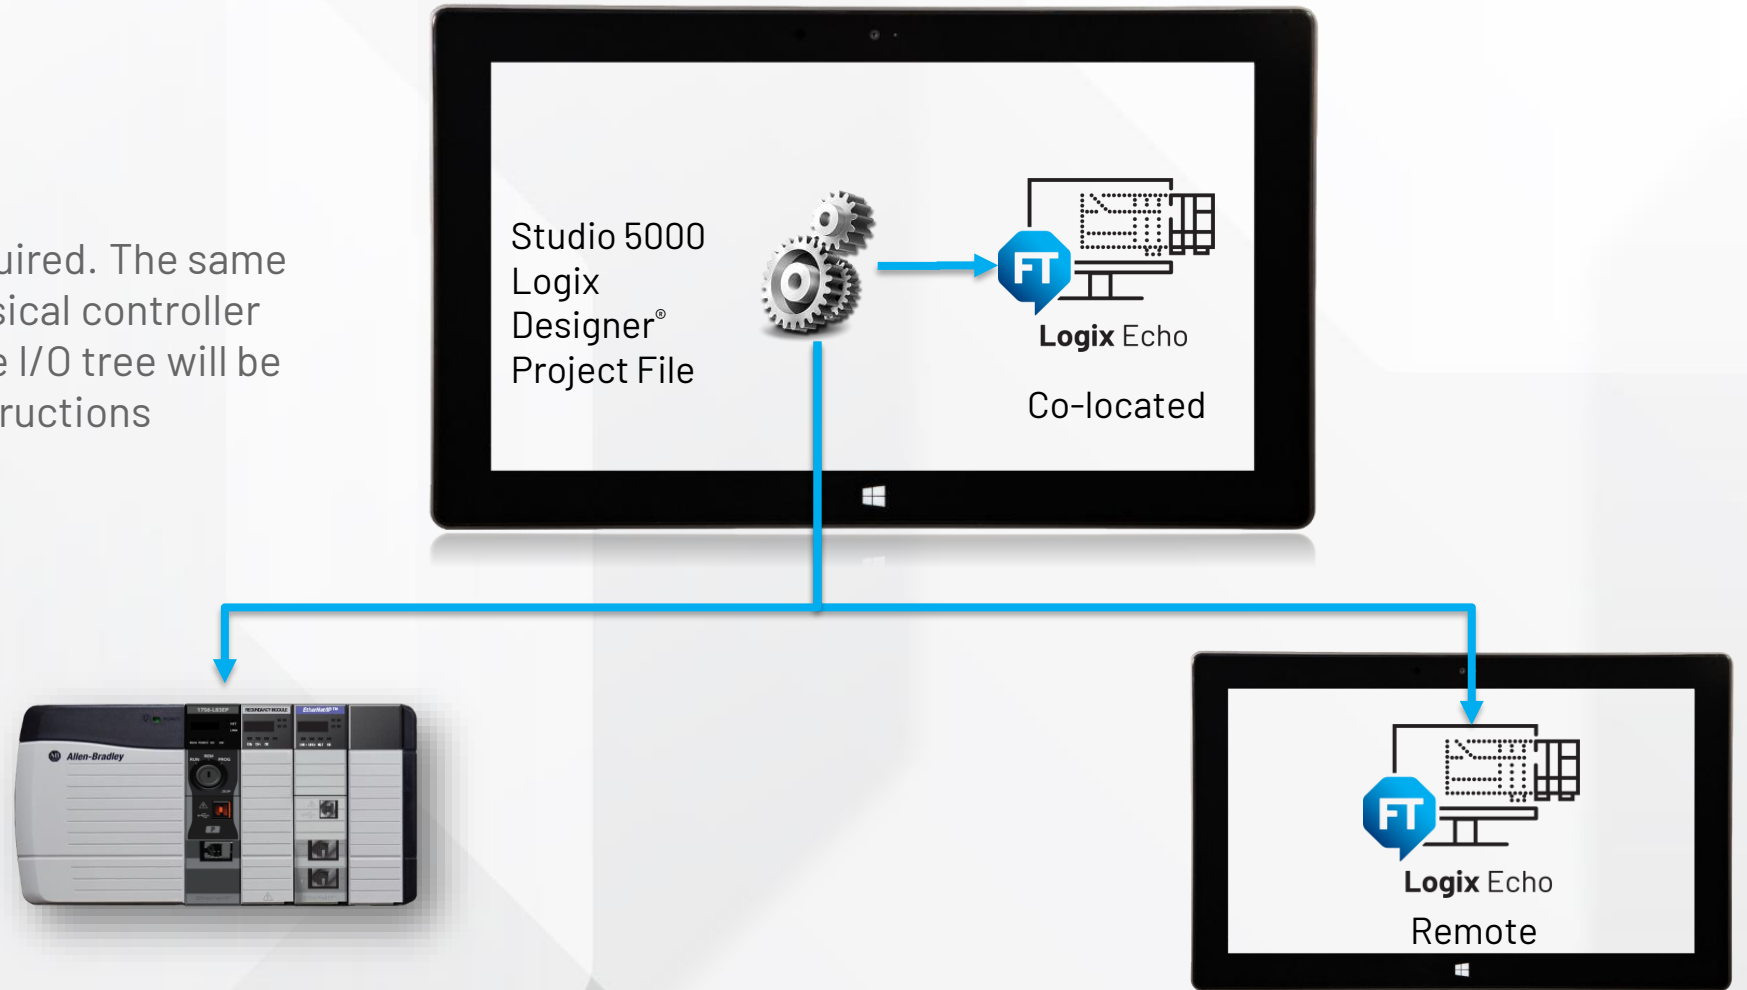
uired. The same
sical controller
e I/O tree will be
ructions

Studio 5000 Logix Designer® Project File

FT

Logix Echo

Co-located

Allen-Bradley

1756-L83EP

REDUNDANCY MODULE

EtherNet/IP

FT

Logix Echo

Remote